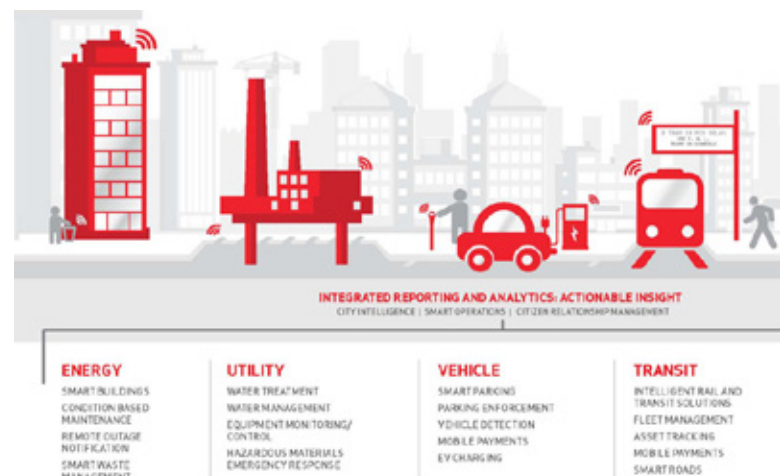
INTEGRATED REPORTING AND ANALYTICS: ACTIONABLE INSIGHT
CITY INTELLIGENCE | SMART OPERATIONS | CITIZEN RELATIONSHIP MANAGEMENT

ENERGY
SMART BUILDINGS
CONDITION BASED MAINTENANCE
REMOTE OUTAGE NOTIFICATION
SMART WASTE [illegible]

UTILITY
WATER TREATMENT
WATER MANAGEMENT
EQUIPMENT MONITORING/ CONTROL
HAZARDOUS MATERIALS EMERGENCY RESPONSE

VEHICLE
SMART PARKING
PARKING ENFORCEMENT
VEHICLE DETECTION
MOBILE PAYMENTS
EV CHARGING

TRANSIT
INTELLIGENT RAIL AND TRANSIT SOLUTIONS
FLEET MANAGEMENT
ASSET TRACKING
MOBILE PAYMENTS
SMART ROADS